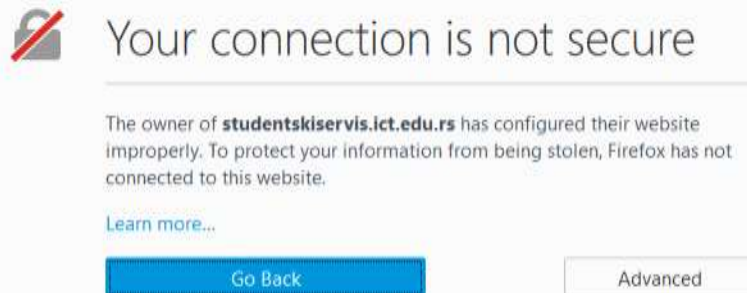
Your connection is not secure

The owner of **studentskiservis.ict.edu.rs** has configured their website improperly. To protect your information from being stolen, Firefox has not connected to this website.

Learn more...

Go Back

Advanced